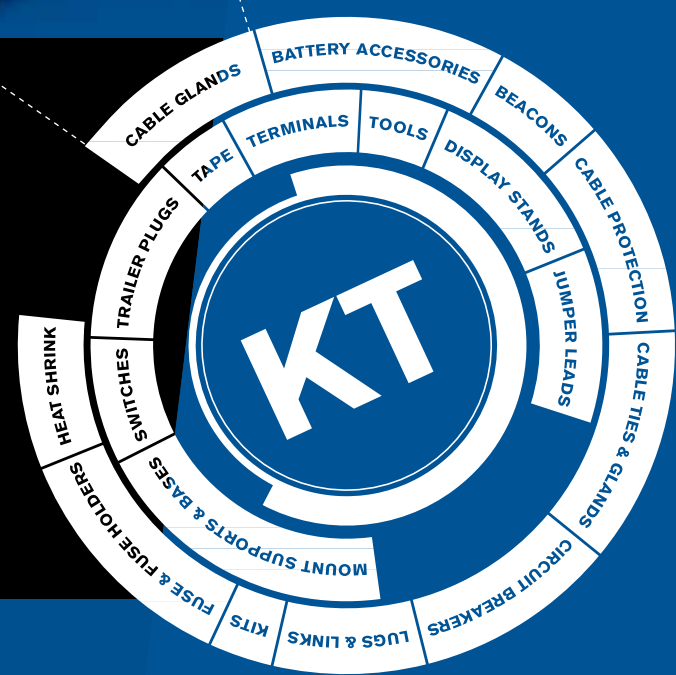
BATTERY ACCESSORIES
BEACONS
CABLE PROTECTION
CABLE TIES & GLANDS
CIRCUIT BREAKERS
LUGS & LINKS
KITS
FUSE & FUSE HOLDERS
HEAT SHRINK
CABLE GLANDS
TERMINALS
TOOLS
DISPLAY STANDS
JUMPER LEADS
MOUNT SUPPORTS & BASES
SWITCHES
TRAILER PLUGS
TAPE
KT